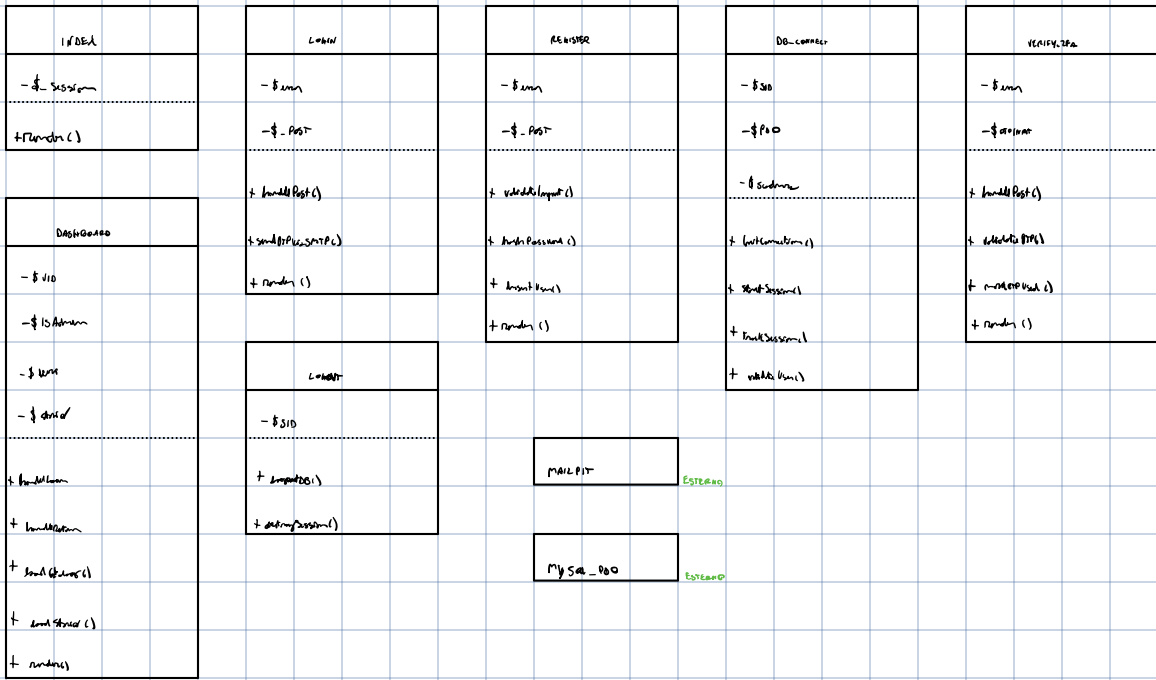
INDEX

- $_Session

+ render()

DASHBOARD

- $ UID

- $ IsAdmin

- $ user

- $ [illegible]

+ handle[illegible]

+ handle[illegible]

+ load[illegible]()

+ load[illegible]()

+ render()

LOGIN

- $ err

- $_POST

+ handlePost()

+ sendOTPviaSMTP()

+ render()

LOGOUT

- $ SID

+ connectDB()

+ destroySession()

REGISTER

- $ err

- $_POST

+ validateInput()

+ hashPassword()

+ insertUser()

+ render()

MAILPIT

ESTERNO

MySQL_PDO

ESTERNO

DB_CONNECT

- $ SID

- $ PDO

- $ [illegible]

+ initConnection()

+ startSession()

+ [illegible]Session()

+ validateUser()

VERIFY_2FA

- $ err

- $ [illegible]

+ handlePost()

+ validateOTP()

+ markOTPUsed()

+ render()